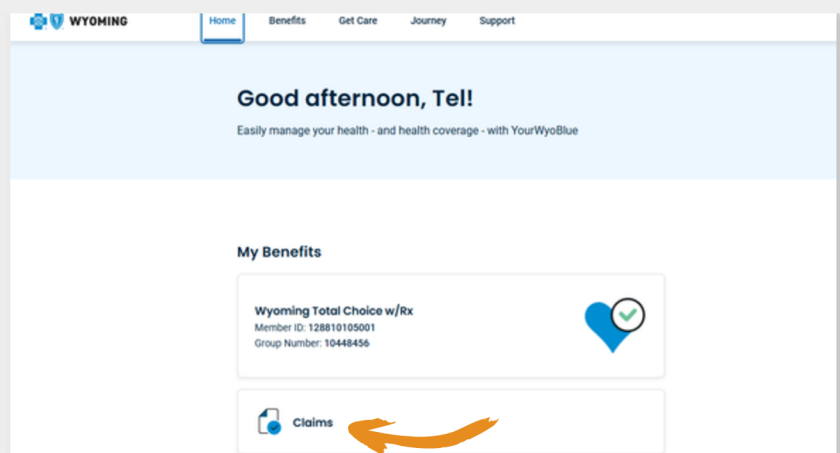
WYOMING

Home
Benefits
Get Care
Journey
Support

Good afternoon, Tel!

Easily manage your health - and health coverage - with YourWyoBlue

My Benefits

Wyoming Total Choice w/Rx
Member ID: 128810105001
Group Number: 10448456

Claims